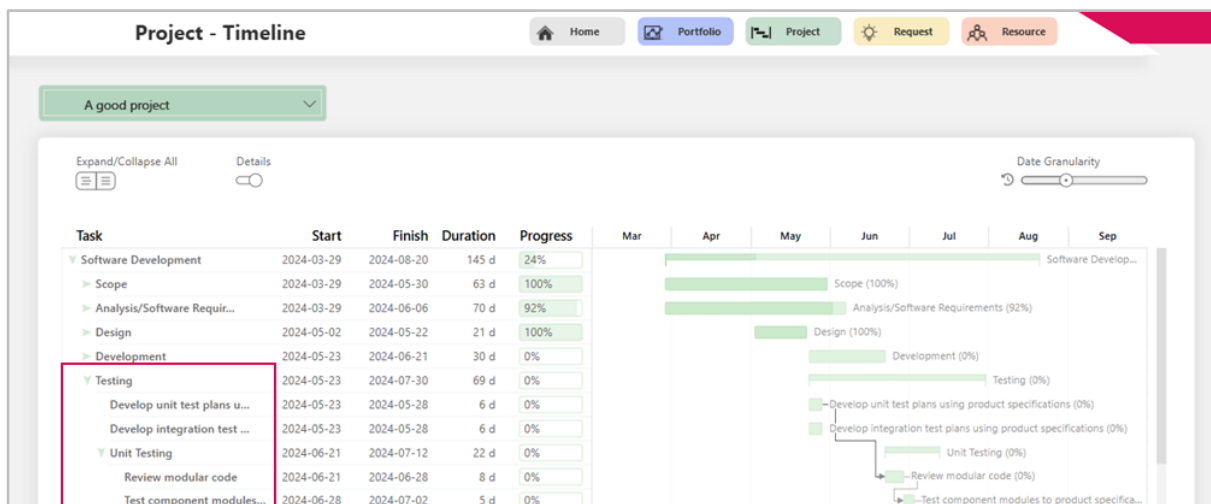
Project - Timeline

Home
Portfolio
Project
Request
Resource

A good project

Expand/Collapse All
Details
Date Granularity

| Task | Start | Finish | Duration | Progress |
|---|---|---|---|---|
| Software Development | 2024-03-29 | 2024-08-20 | 145 d | 24% |
| Scope | 2024-03-29 | 2024-05-30 | 63 d | 100% |
| Analysis/Software Requir... | 2024-03-29 | 2024-06-06 | 70 d | 92% |
| Design | 2024-05-02 | 2024-05-22 | 21 d | 100% |
| Development | 2024-05-23 | 2024-06-21 | 30 d | 0% |
| Testing | 2024-05-23 | 2024-07-30 | 69 d | 0% |
| Develop unit test plans u... | 2024-05-23 | 2024-05-28 | 6 d | 0% |
| Develop integration test ... | 2024-05-23 | 2024-05-28 | 6 d | 0% |
| Unit Testing | 2024-06-21 | 2024-07-12 | 22 d | 0% |
| Review modular code | 2024-06-21 | 2024-06-28 | 8 d | 0% |
| Test component modules... | 2024-06-28 | 2024-07-02 | 5 d | 0% |

Mar Apr May Jun Jul Aug Sep

Software Develop...
Scope (100%)
Analysis/Software Requirements (92%)
Design (100%)
Development (0%)
Testing (0%)
Develop unit test plans using product specifications (0%)
Develop integration test plans using product specifications (0%)
Unit Testing (0%)
Review modular code (0%)
Test component modules to product specifica...